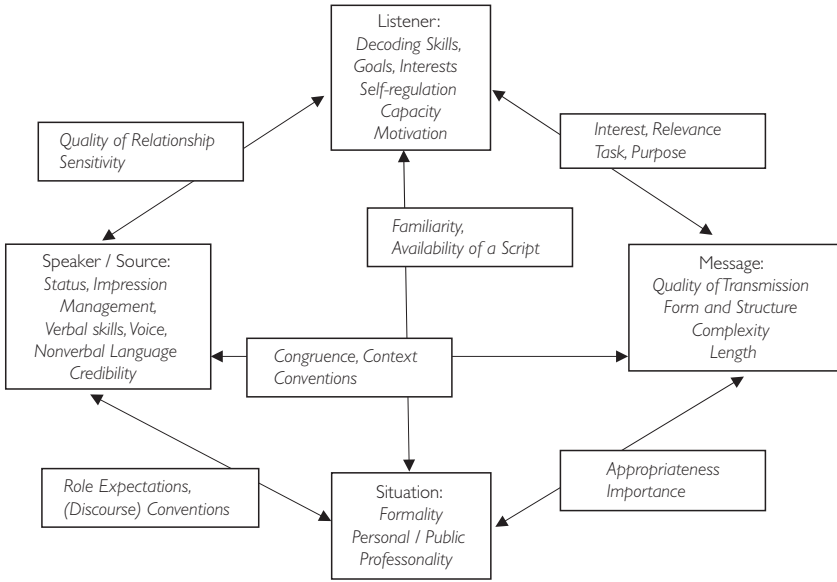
Listener:
Decoding Skills,
Goals, Interests
Self-regulation
Capacity
Motivation

Quality of Relationship
Sensitivity

Interest, Relevance
Task, Purpose

Familiarity,
Availability of a Script

Speaker / Source:
Status, Impression
Management,
Verbal skills, Voice,
Nonverbal Language
Credibility

Message:
Quality of Transmission
Form and Structure
Complexity
Length

Congruence, Context
Conventions

Role Expectations,
(Discourse) Conventions

Appropriateness
Importance

Situation:
Formality
Personal / Public
Professonality